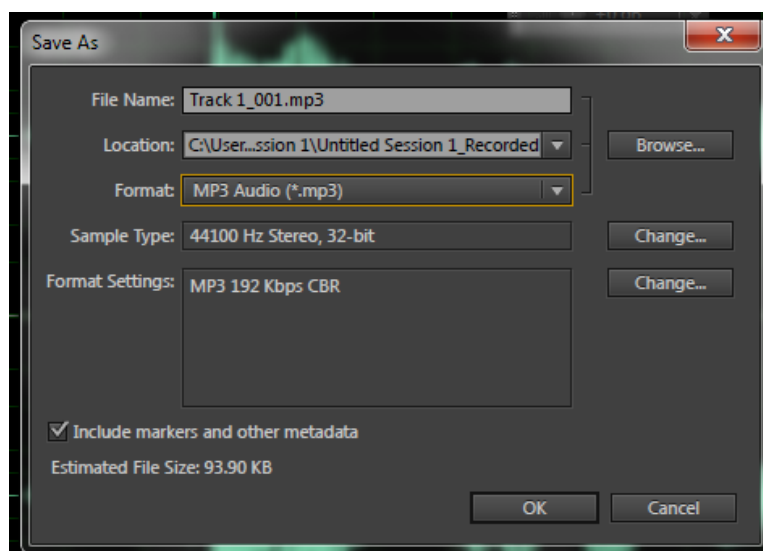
Save As

File Name: Track 1_001.mp3

Location: C:\User...ssion 1\Untitled Session 1_Recorded

Browse...

Format: MP3 Audio (*.mp3)

Sample Type: 44100 Hz Stereo, 32-bit

Change...

Format Settings: MP3 192 Kbps CBR

Change...

Include markers and other metadata

Estimated File Size: 93.90 KB

OK

Cancel